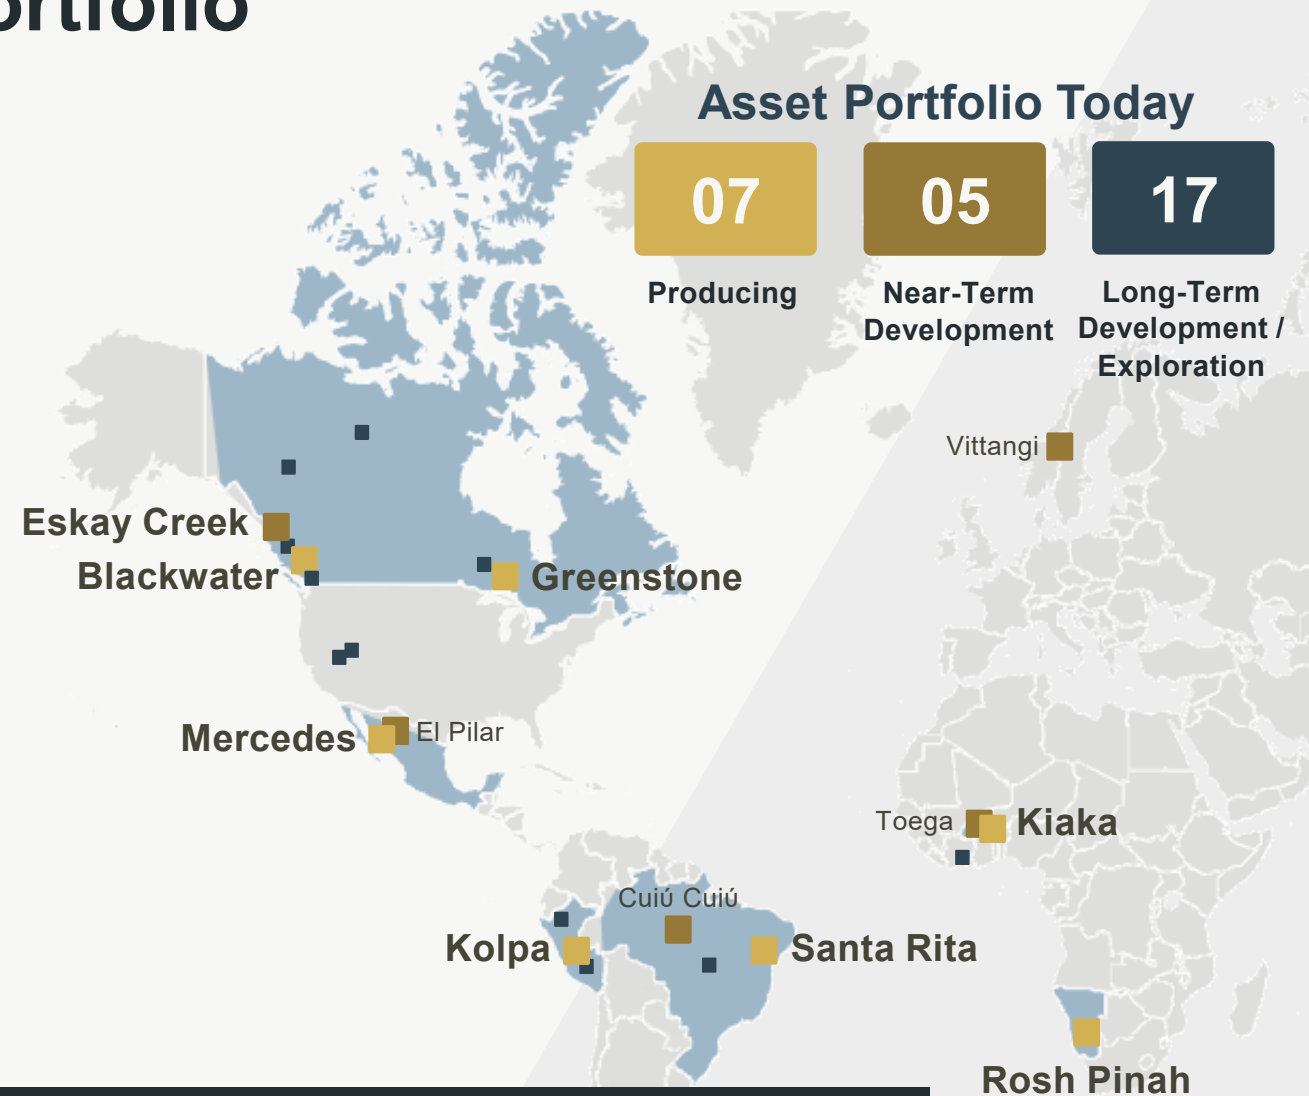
ortfolio

Asset Portfolio Today

07
Producing

05
Near-Term Development

17
Long-Term Development / Exploration

Vittangi

Eskay Creek

Blackwater

Greenstone

Mercedes

El Pilar

Toega

Kiaka

Cuiú Cuiú

Kolpa

Santa Rita

Rosh Pinah